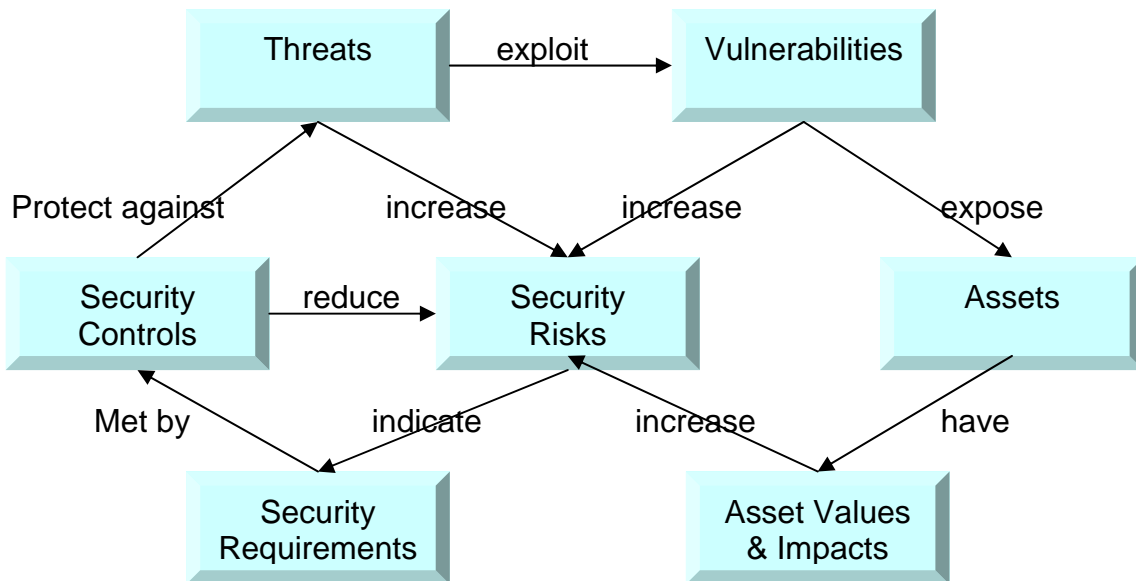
Threats

exploit

Vulnerabilities

Protect against

increase

increase

expose

Security Controls

reduce

Security Risks

Assets

Met by

indicate

increase

have

Security Requirements

Asset Values & Impacts